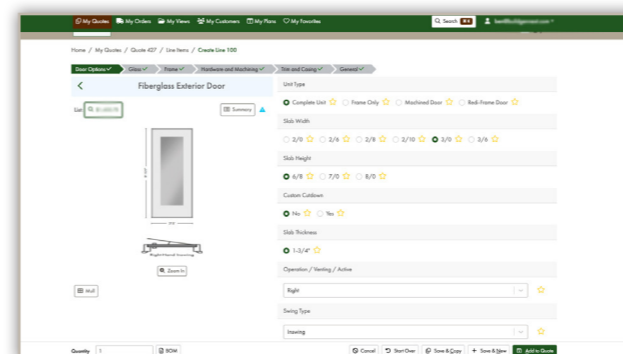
My Quotes  My Orders  My Views  My Customers  My Plans  My Favorites

Search

Home / My Quotes / Quote 427 / Line Items / Create Line 100

Door Options  Glass  Frame  Hardware and Machining  Trim and Casing  General

Fiberglass Exterior Door

List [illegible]

Summary

Right-Hand Inswing

Zoom In

Unit Type

Complete Unit  Frame Only  Machined Door  Rail-Frame Door

Slab Width

2/0  2/6  2/8  2/10  3/0  3/6

Slab Height

6/8  7/0  8/0

Custom Cutdown

No  Yes

Slab Thickness

1-3/4"

Operation / Venting / Active

Right

Swing Type

Inswing

Quantity 1  BOM

Cancel  Start Over  Save & Copy  Save & New  Add to Quote